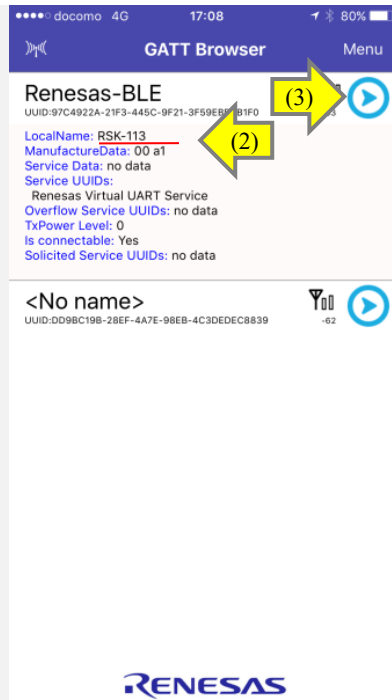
●●●●○ docomo 4G 17:08 80%

GATT Browser Menu

Renesas-BLE

UUID:97C4922A-21F3-445C-9F21-3F59EB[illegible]B1F0

(3)

(2)

LocalName: RSK-113
ManufactureData: 00 a1
Service Data: no data
Service UUIDs:
Renesas Virtual UART Service
Overflow Service UUIDs: no data
TxPower Level: 0
Is connectable: Yes
Solicited Service UUIDs: no data

<No name>

UUID:DD9BC19B-28EF-4A7E-98EB-4C3DEDEC8839

-62

RENESAS